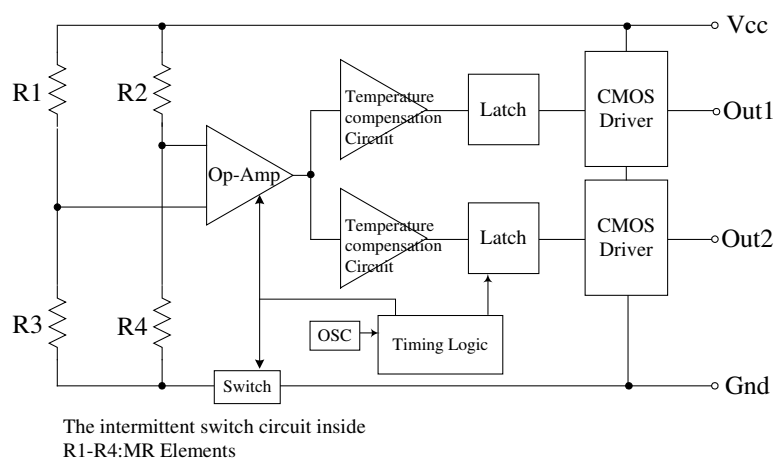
Vcc

R1

R2

Op-Amp

Temperature compensation Circuit

Latch

CMOS Driver

Out1

Temperature compensation Circuit

Latch

CMOS Driver

Out2

R3

R4

OSC

Timing Logic

Switch

Gnd

The intermittent switch circuit inside
R1-R4:MR Elements